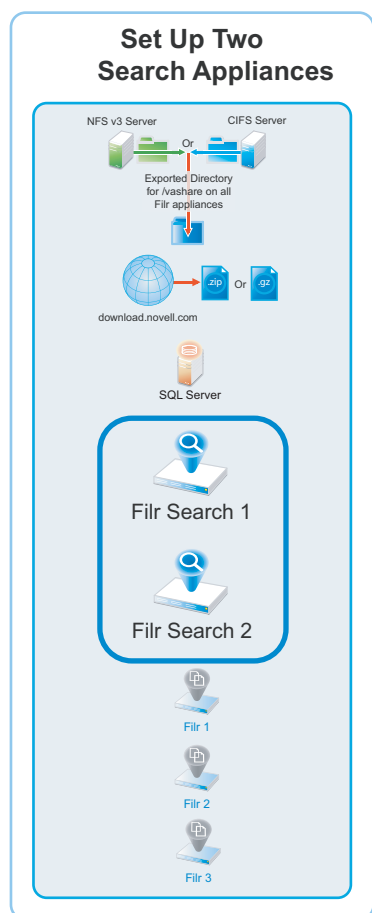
Set Up Two Search Appliances

NFS v3 Server

CIFS Server

Or

Exported Directory for /vashare on all Filr appliances

.zip

Or

.gz

download.novell.com

SQL Server

Filr Search 1

Filr Search 2

Filr 1

Filr 2

Filr 3